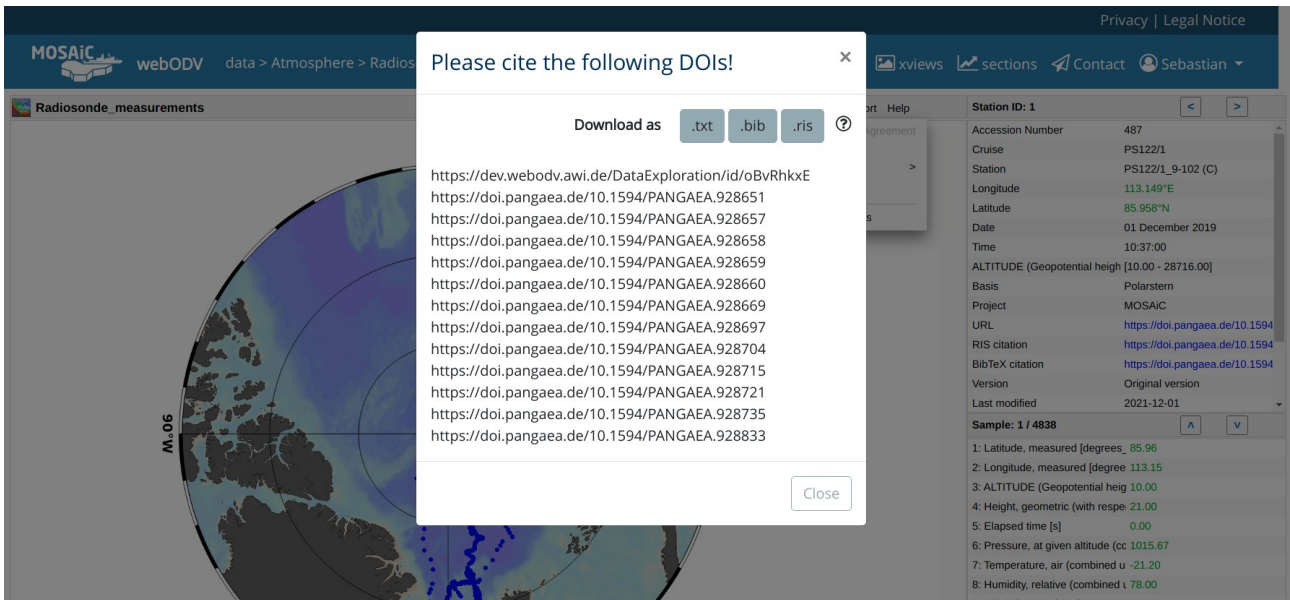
Privacy | Legal Notice

MOSAiC webODV data > Atmosphere > Radios

xviews sections Contact Sebastian

Radiosonde_measurements

ort Help

Agreement

>

s

90°W

Please cite the following DOIs!

×

Download as .txt .bib .ris ?

https://dev.webodv.awi.de/DataExploration/id/oBvRhkxE
https://doi.pangaea.de/10.1594/PANGAEA.928651
https://doi.pangaea.de/10.1594/PANGAEA.928657
https://doi.pangaea.de/10.1594/PANGAEA.928658
https://doi.pangaea.de/10.1594/PANGAEA.928659
https://doi.pangaea.de/10.1594/PANGAEA.928660
https://doi.pangaea.de/10.1594/PANGAEA.928669
https://doi.pangaea.de/10.1594/PANGAEA.928697
https://doi.pangaea.de/10.1594/PANGAEA.928704
https://doi.pangaea.de/10.1594/PANGAEA.928715
https://doi.pangaea.de/10.1594/PANGAEA.928721
https://doi.pangaea.de/10.1594/PANGAEA.928735
https://doi.pangaea.de/10.1594/PANGAEA.928833

Close

Station ID: 1

| Accession Number | 487 |
|---|---|
| Cruise | PS122/1 |
| Station | PS122/1_9-102 (C) |
| Longitude | 113.149°E |
| Latitude | 85.958°N |
| Date | 01 December 2019 |
| Time | 10:37:00 |
| ALTITUDE (Geopotential heigh | [10.00 - 28716.00] |
| Basis | Polarstern |
| Project | MOSAiC |
| URL | https://doi.pangaea.de/10.1594 |
| RIS citation | https://doi.pangaea.de/10.1594 |
| BibTeX citation | https://doi.pangaea.de/10.1594 |
| Version | Original version |
| Last modified | 2021-12-01 |

Sample: 1 / 4838

| 1: Latitude, measured [degrees_ | 85.96 |
|---|---|
| 2: Longitude, measured [degree | 113.15 |
| 3: ALTITUDE (Geopotential heig | 10.00 |
| 4: Height, geometric (with respe | 21.00 |
| 5: Elapsed time [s] | 0.00 |
| 6: Pressure, at given altitude (cc | 1015.67 |
| 7: Temperature, air (combined u | -21.20 |
| 8: Humidity, relative (combined u | 78.00 |